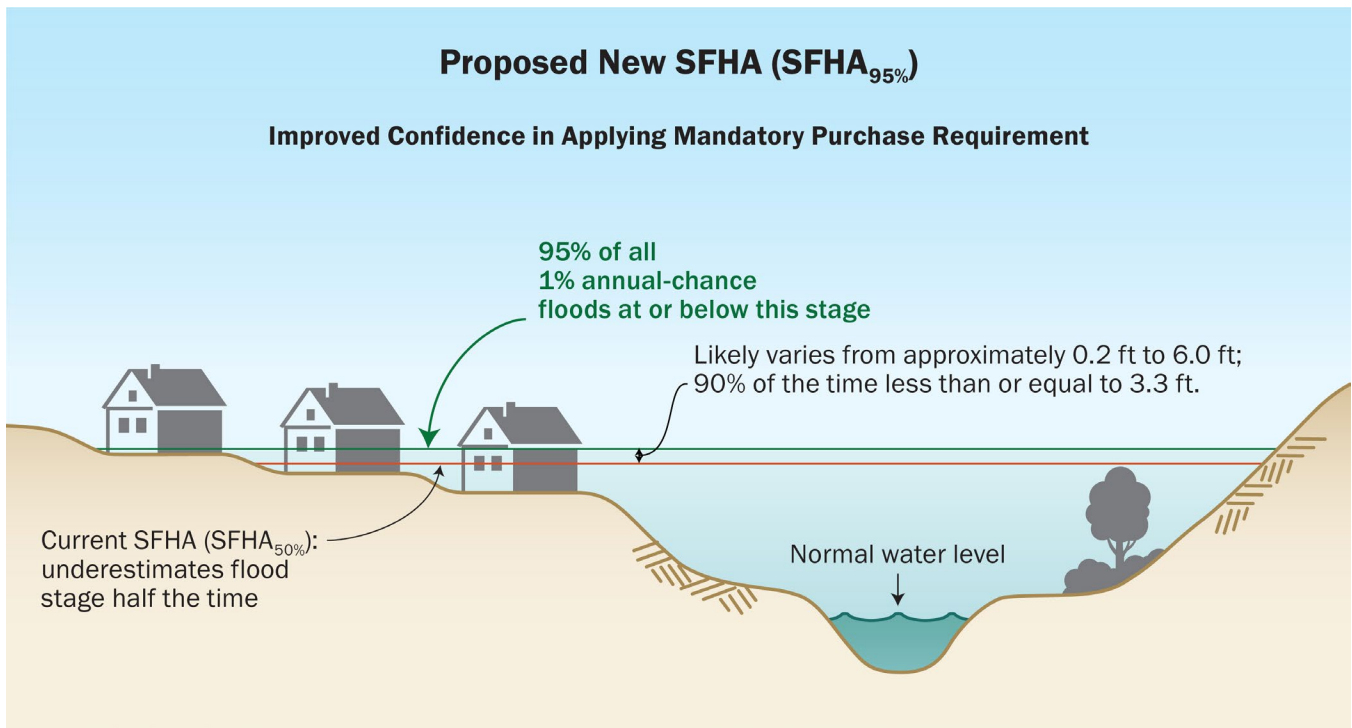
Proposed New SFHA (SFHA$_{95\%}$)

Improved Confidence in Applying Mandatory Purchase Requirement

95% of all 1% annual-chance floods at or below this stage

Likely varies from approximately 0.2 ft to 6.0 ft; 90% of the time less than or equal to 3.3 ft.

Current SFHA (SFHA$_{50\%}$): underestimates flood stage half the time

Normal water level